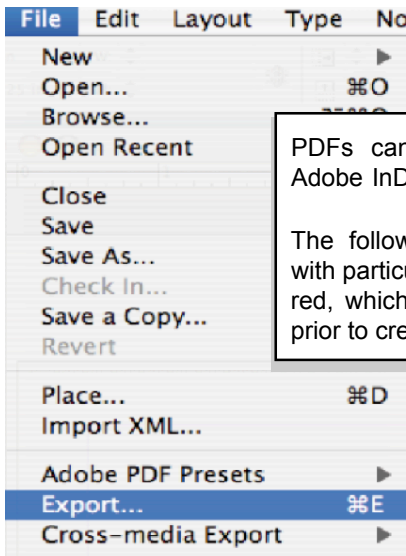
File Edit Layout Type No

New
Open... ⌘O
Browse...
Open Recent
Close
Save
Save As...
Check In...
Save a Copy...
Revert
Place... ⌘D
Import XML...
Adobe PDF Presets
Export... ⌘E
Cross-media Export

PDFs car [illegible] Adobe InD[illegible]

The follow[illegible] with particu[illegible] red, which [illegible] prior to cre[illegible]